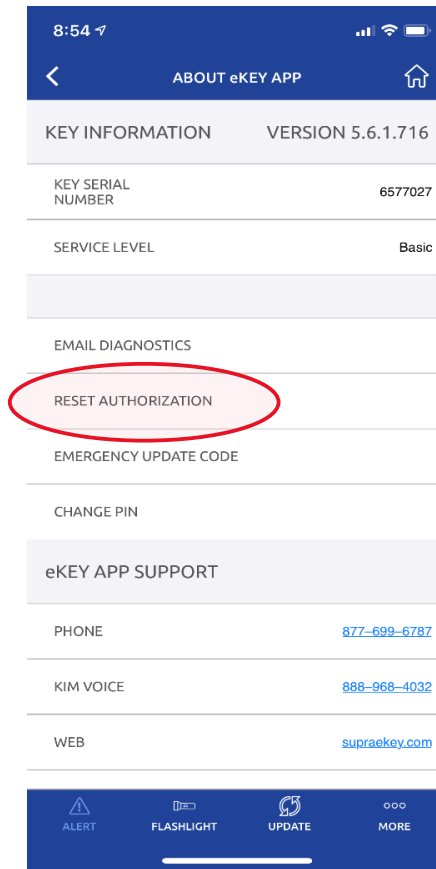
8:54

ABOUT eKEY APP

KEY INFORMATION VERSION 5.6.1.716

KEY SERIAL NUMBER 6577027

SERVICE LEVEL Basic

EMAIL DIAGNOSTICS

RESET AUTHORIZATION

EMERGENCY UPDATE CODE

CHANGE PIN

eKEY APP SUPPORT

PHONE 877–699–6787

KIM VOICE 888–968–4032

WEB supraekey.com

ALERT FLASHLIGHT UPDATE MORE